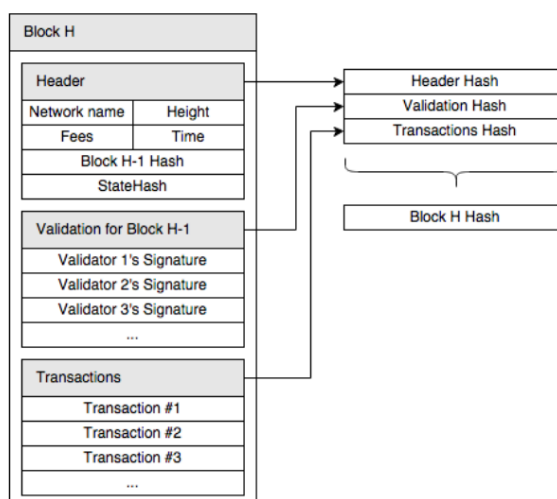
Block H

Header

| Network name | Height |
|---|---|
| Fees | Time |

Block H-1 Hash

StateHash

Validation for Block H-1

Validator 1's Signature

Validator 2's Signature

Validator 3's Signature

...

Transactions

Transaction #1

Transaction #2

Transaction #3

...

Header Hash

Validation Hash

Transactions Hash

Block H Hash